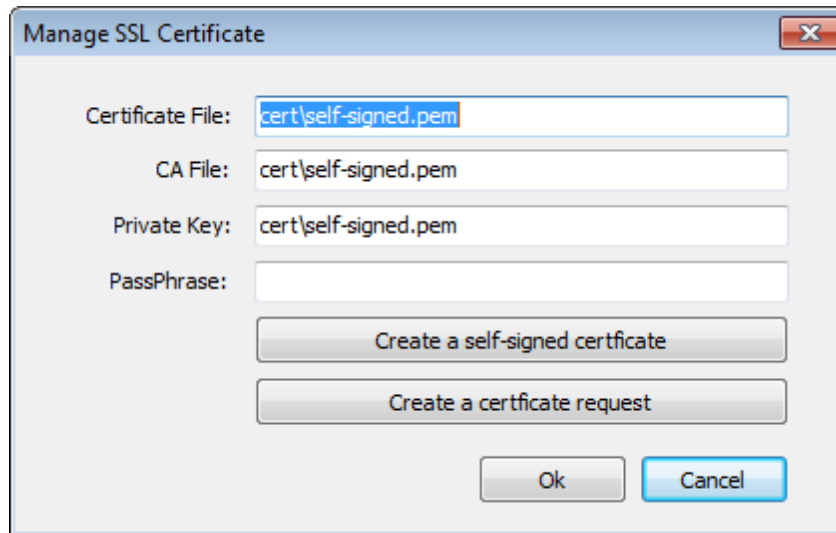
Manage SSL Certificate

Certificate File: cert\self-signed.pem

CA File: cert\self-signed.pem

Private Key: cert\self-signed.pem

PassPhrase:

Create a self-signed certficate

Create a certficate request

Ok

Cancel